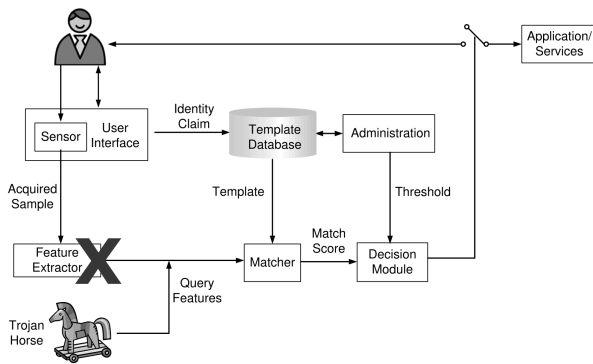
Application/
Services

Sensor
User
Interface

Identity
Claim

Template
Database

Administration

Acquired
Sample

Template

Threshold

Match
Score

Feature
Extractor

Matcher

Decision
Module

Query
Features

Trojan
Horse